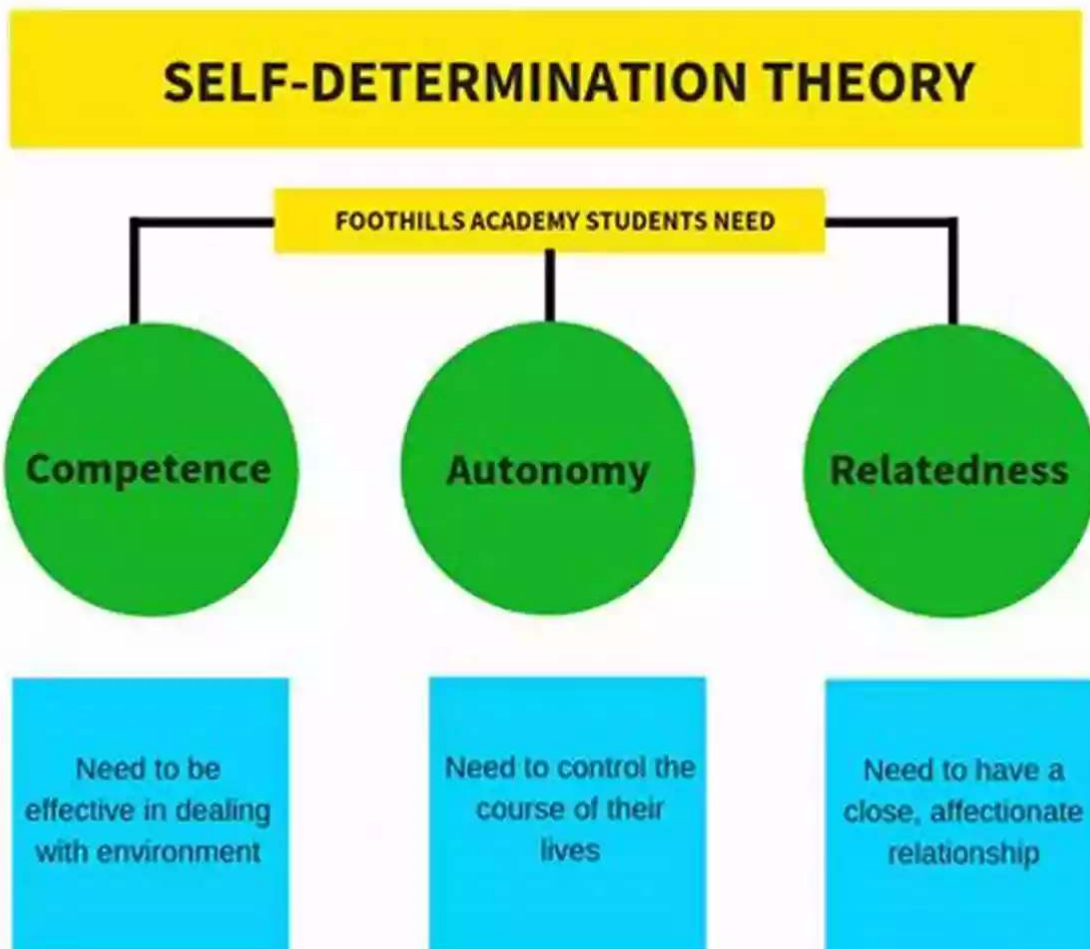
SELF-DETERMINATION THEORY

FOOTHILLS ACADEMY STUDENTS NEED

Competence

Autonomy

Relatedness

Need to be effective in dealing with environment

Need to control the course of their lives

Need to have a close, affectionate relationship